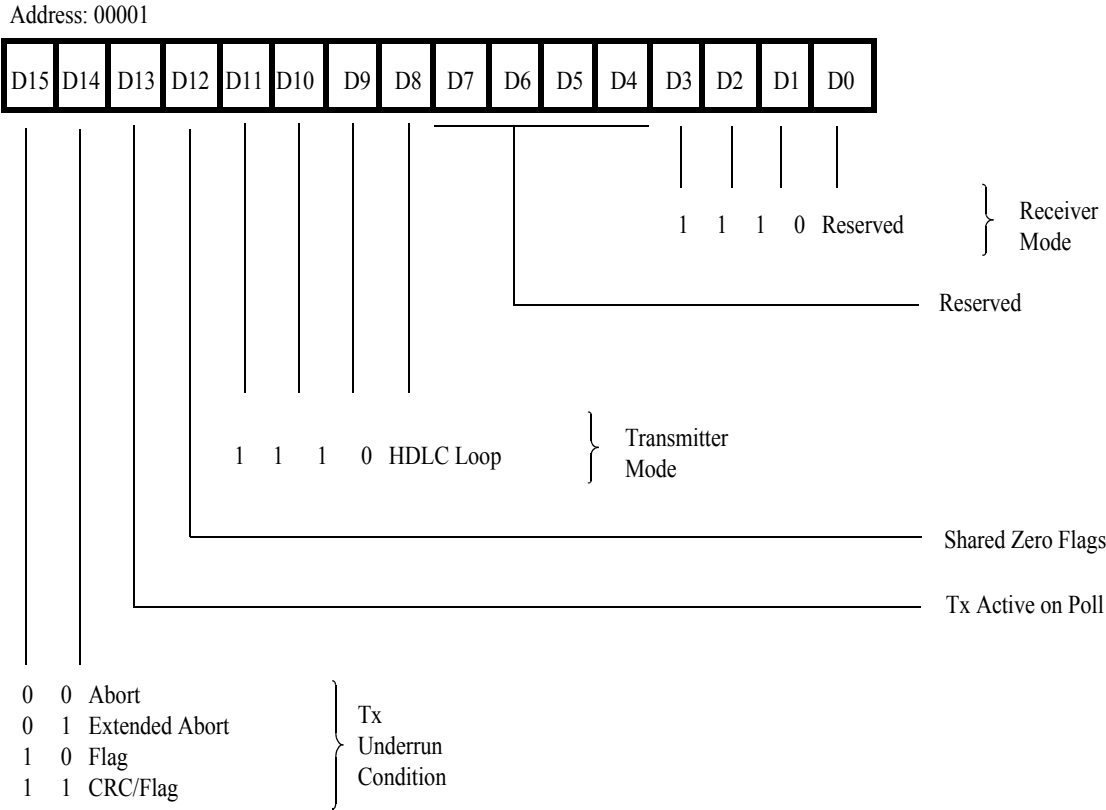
Address: 00001

| D15 | D14 | D13 | D12 | D11 | D10 | D9 | D8 | D7 | D6 | D5 | D4 | D3 | D2 | D1 | D0 |
|---|---|---|---|---|---|---|---|---|---|---|---|---|---|---|---|

1 1 1 0 Reserved

Receiver Mode

Reserved

1 1 1 0 HDLC Loop

Transmitter Mode

Shared Zero Flags

Tx Active on Poll

0 0 Abort
0 1 Extended Abort
1 0 Flag
1 1 CRC/Flag

Tx Underrun Condition